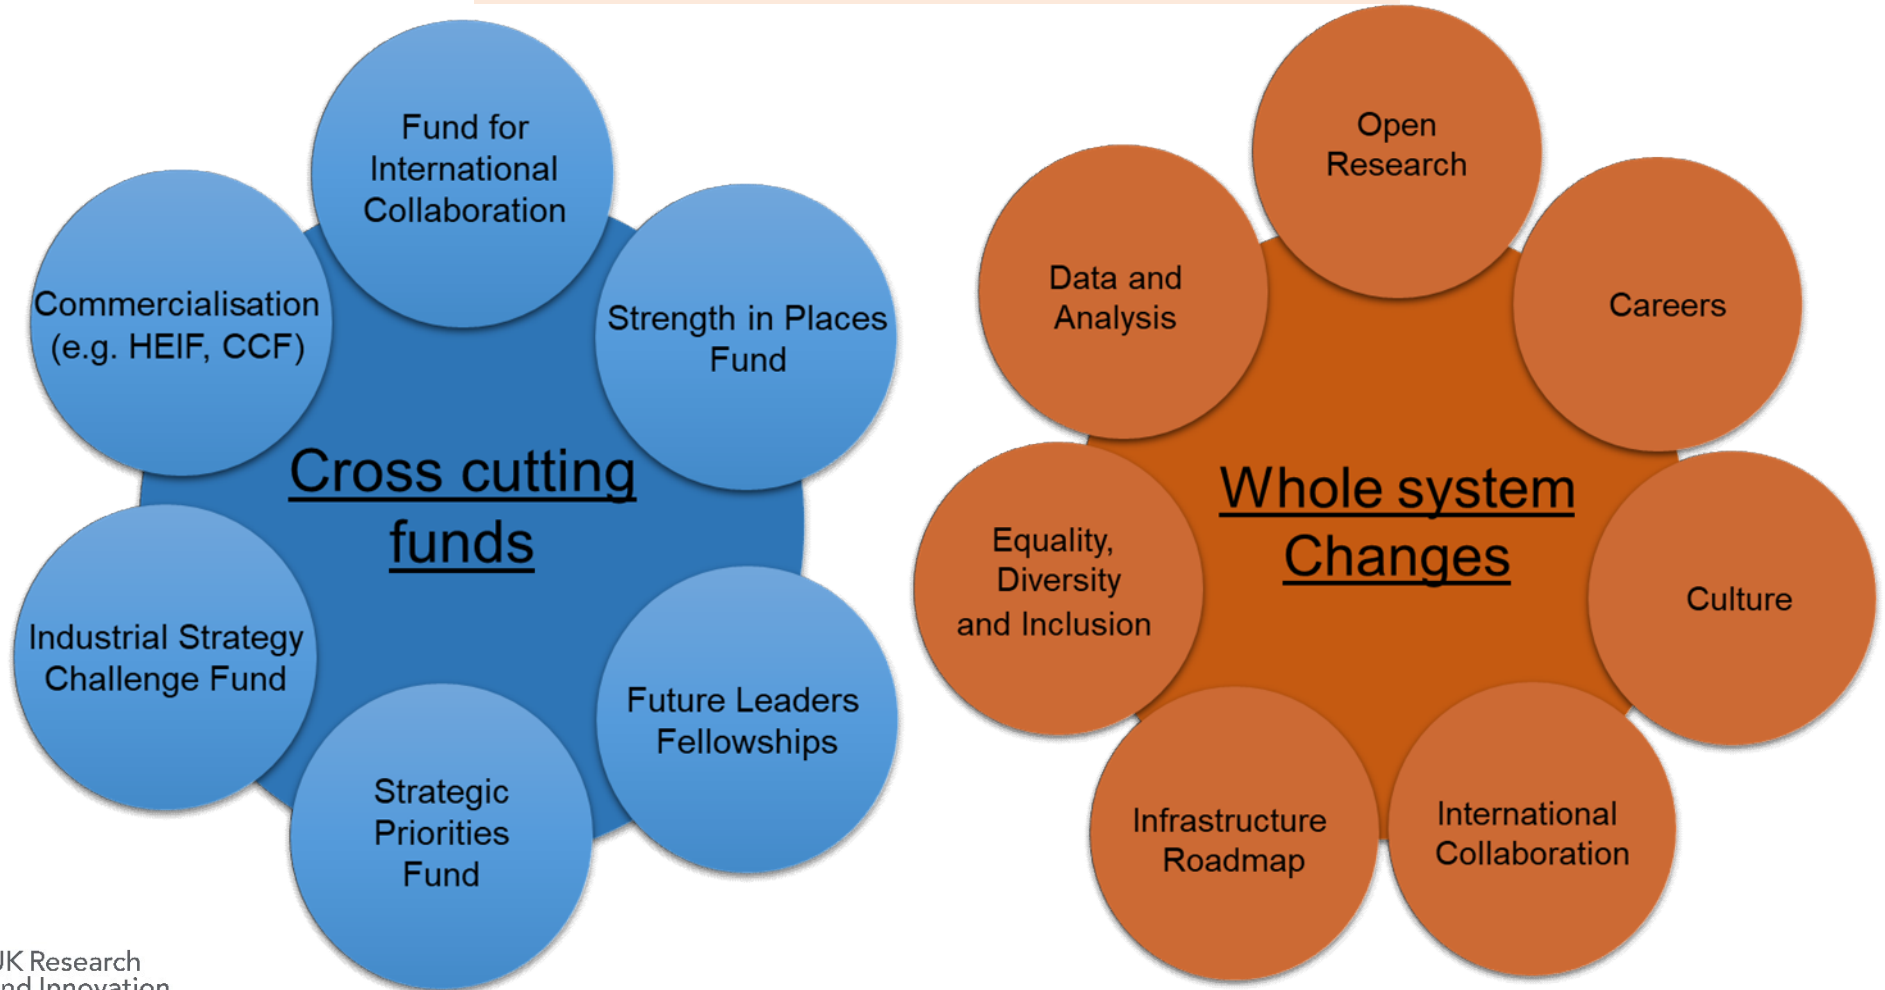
Fund for International Collaboration

Strength in Places Fund

Commercialisation (e.g. HEIF, CCF)

Cross cutting funds

Industrial Strategy Challenge Fund

Future Leaders Fellowships

Strategic Priorities Fund

Open Research

Data and Analysis

Careers

Whole system Changes

Equality, Diversity and Inclusion

Culture

Infrastructure Roadmap

International Collaboration

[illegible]K Research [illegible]nd Innovation